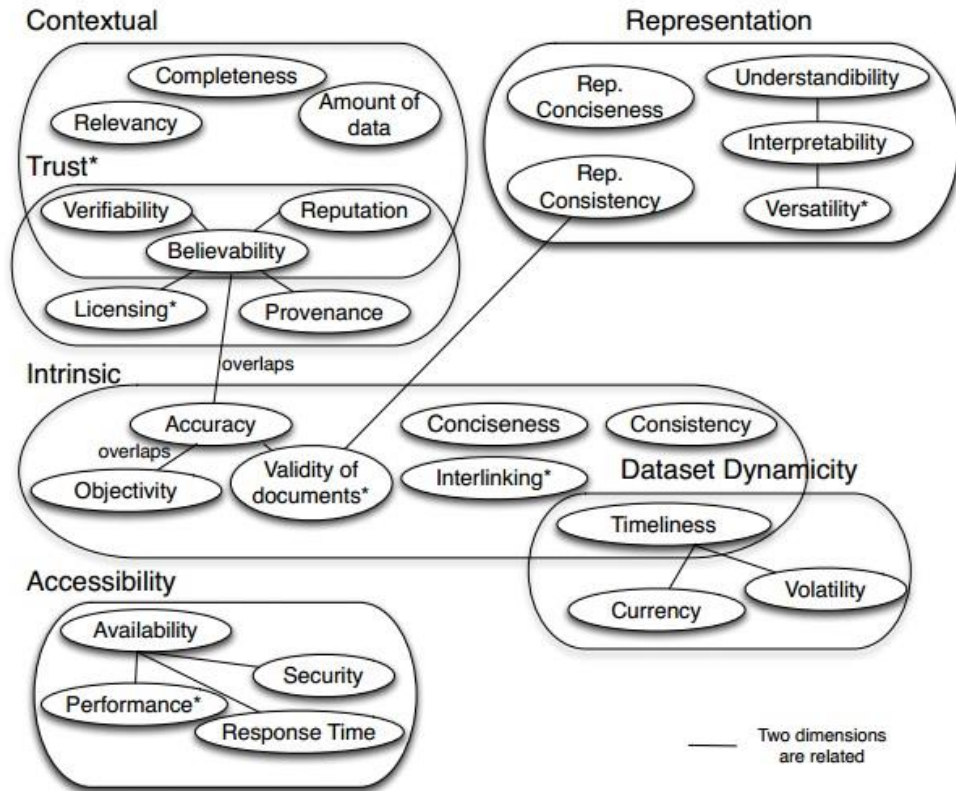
Contextual

Completeness

Relevancy

Amount of data

Trust*

Verifiability

Reputation

Believability

Licensing*

Provenance

Representation

Rep. Conciseness

Understandibility

Interpretability

Rep. Consistency

Versatility*

overlaps

Intrinsic

Accuracy

overlaps

Objectivity

Validity of documents*

Conciseness

Consistency

Interlinking*

Dataset Dynamicity

Timeliness

Volatility

Currency

Accessibility

Availability

Security

Performance*

Response Time

Two dimensions are related